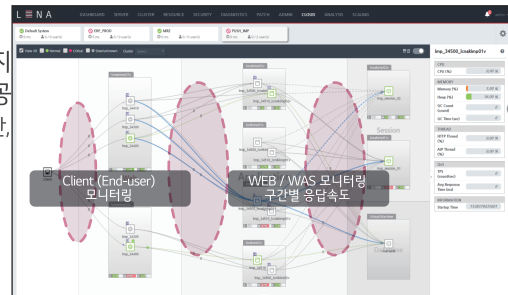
LENA DASHBOARD SERVER CLUSTER RESOURCE SECURITY DIAGNOSTICS PATCH ADMIN EVENT ANALYSIS SCALING

Default System
ERP_PROD
MES
PLM_IMP

Client (End-user)
모니터링

WEB / WAS 모니터링
구간별 응답속도

Session

imp_34500_(Loadimp01v

CPU
CPU (%)

MEMORY
Memory (%)
Heap (%)
GC Count
GC Time

THREAD
HTTP Thread (%)
AJP Thread (%)

TPS

INFORMATION
Startup Time